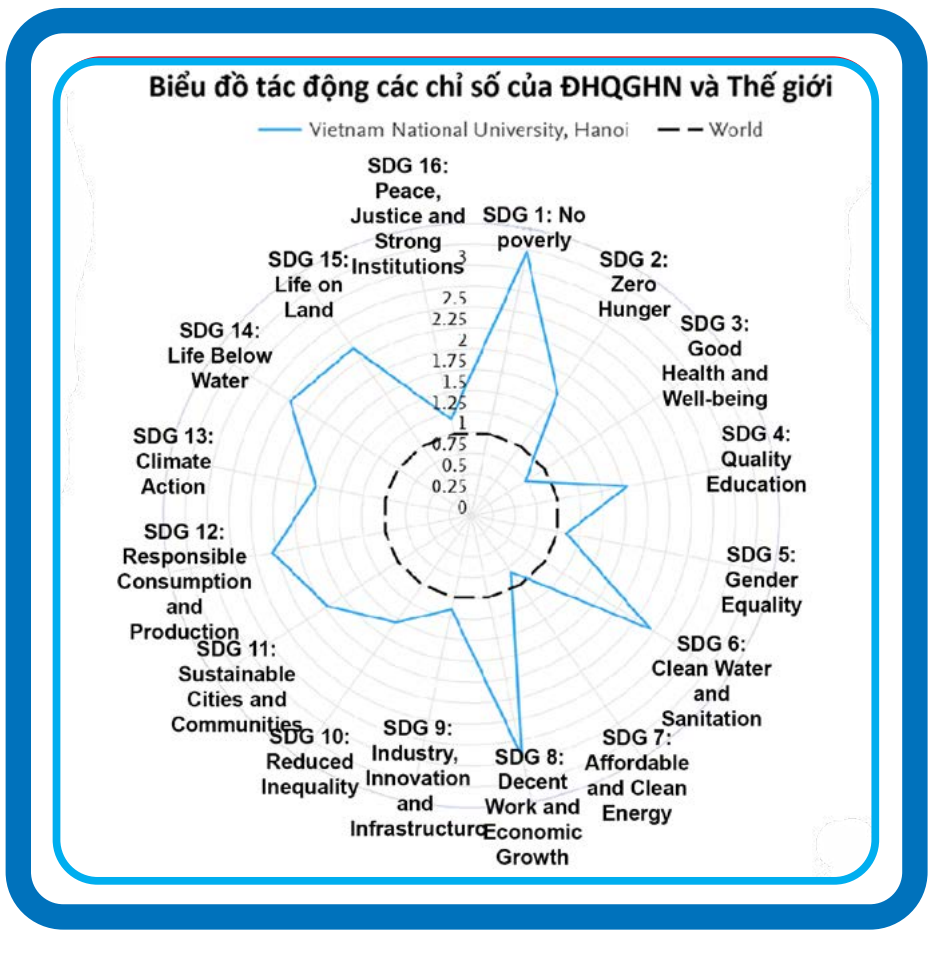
Biểu đồ tác động các chỉ số của ĐHQGHN và Thế giới

Vietnam National University, Hanoi — World

SDG 16: Peace, Justice and Strong Institutions

SDG 1: No poverly

SDG 2: Zero Hunger

SDG 3: Good Health and Well-being

SDG 4: Quality Education

SDG 5: Gender Equality

SDG 6: Clean Water and Sanitation

SDG 7: Affordable and Clean Energy

SDG 8: Decent Work and Economic Growth

SDG 9: Industry, Innovation and Infrastructure

SDG 10: Reduced Inequality

SDG 11: Sustainable Cities and Communities

SDG 12: Responsible Consumption and Production

SDG 13: Climate Action

SDG 14: Life Below Water

SDG 15: Life on Land

3
2.5
2.25
2
1.75
1.5
1.25
1
0.75
0.5
0.25
0